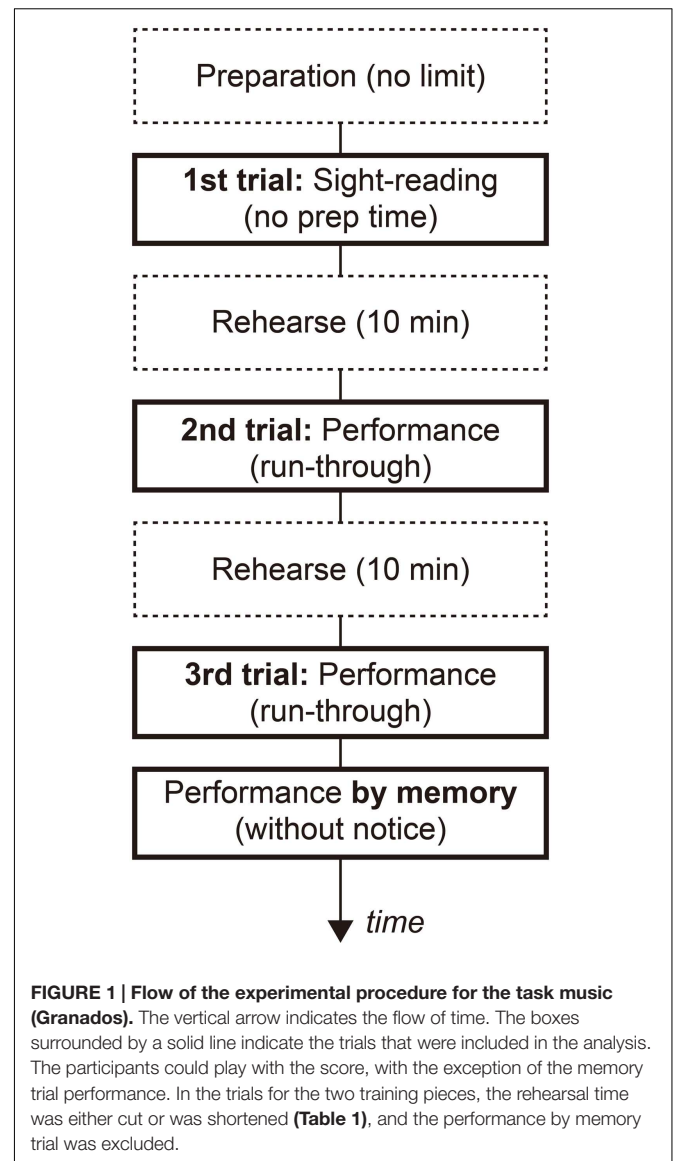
Preparation (no limit)

1st trial: Sight-reading (no prep time)

Rehearse (10 min)

2nd trial: Performance (run-through)

Rehearse (10 min)

3rd trial: Performance (run-through)

Performance by memory (without notice)

time

FIGURE 1 | Flow of the experimental procedure for the task music (Granados). The vertical arrow indicates the flow of time. The boxes surrounded by a solid line indicate the trials that were included in the analysis. The participants could play with the score, with the exception of the memory trial performance. In the trials for the two training pieces, the rehearsal time was either cut or was shortened (Table 1), and the performance by memory trial was excluded.